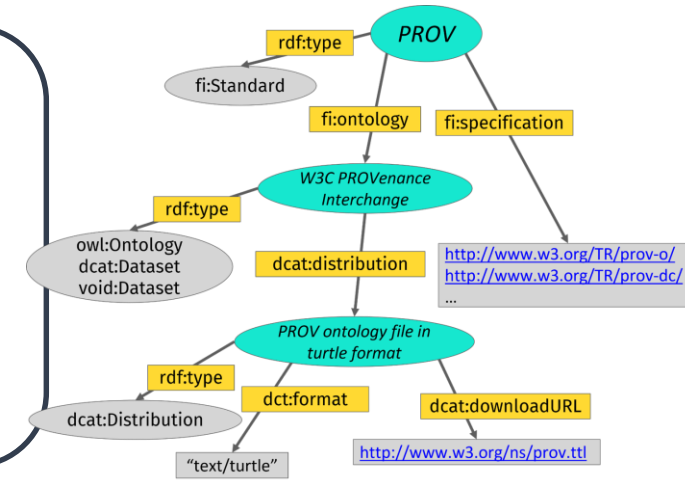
PROV

rdf:type

fi:Standard

fi:ontology

fi:specification

W3C PROVenance Interchange

rdf:type

owl:Ontology
dcat:Dataset
void:Dataset

dcat:distribution

http://www.w3.org/TR/prov-o/
http://www.w3.org/TR/prov-dc/
...

PROV ontology file in turtle format

rdf:type

dcat:Distribution

dct:format

"text/turtle"

dcat:downloadURL

http://www.w3.org/ns/prov.ttl